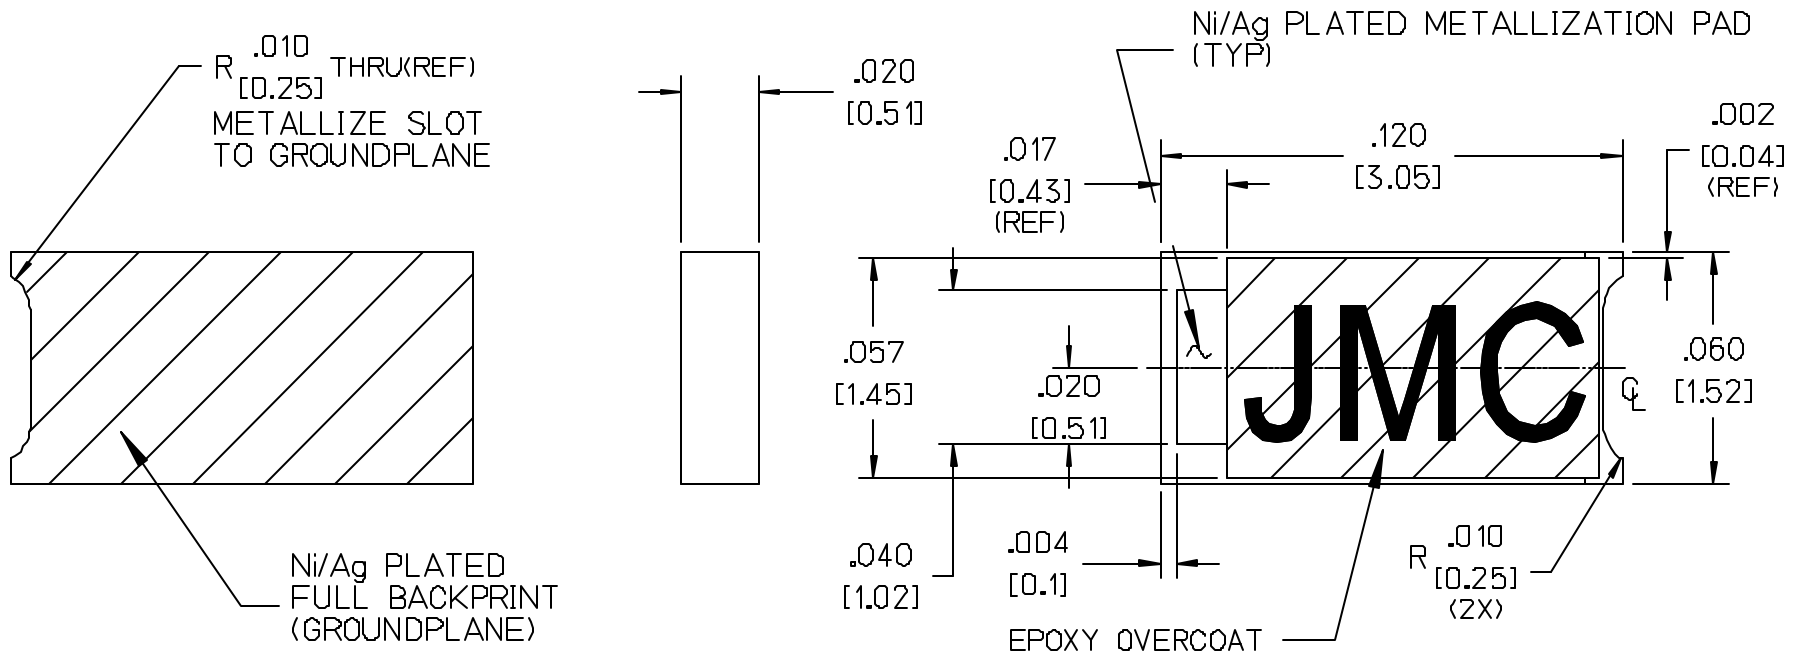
R $^{.010}_{[0.25]}$ THRU(REF)
METALLIZE SLOT TO GROUNDPLANE

Ni/Ag PLATED FULL BACKPRINT (GROUNDPLANE)

.020
[0.51]

Ni/Ag PLATED METALLIZATION PAD (TYP)

.017
[0.43]
(REF)

.120
[3.05]

.002
[0.04]
(REF)

.057
[1.45]

.020
[0.51]

JMC

℄

.060
[1.52]

.040
[1.02]

.004
[0.1]

R $^{.010}_{[0.25]}$
(2X)

EPOXY OVERCOAT